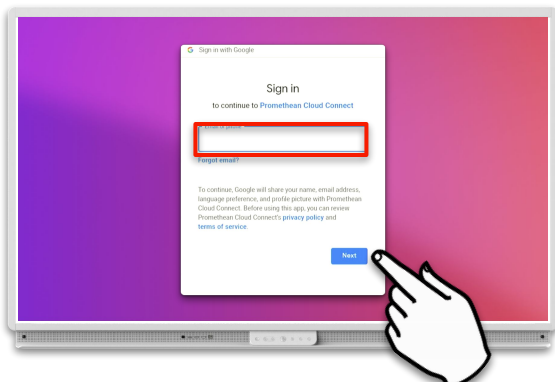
G Sign in with Google

Sign in

to continue to Promethean Cloud Connect

Email or phone

Forgot email?

To continue, Google will share your name, email address, language preference, and profile picture with Promethean Cloud Connect. Before using this app, you can review Promethean Cloud Connect's privacy policy and terms of service.

Next